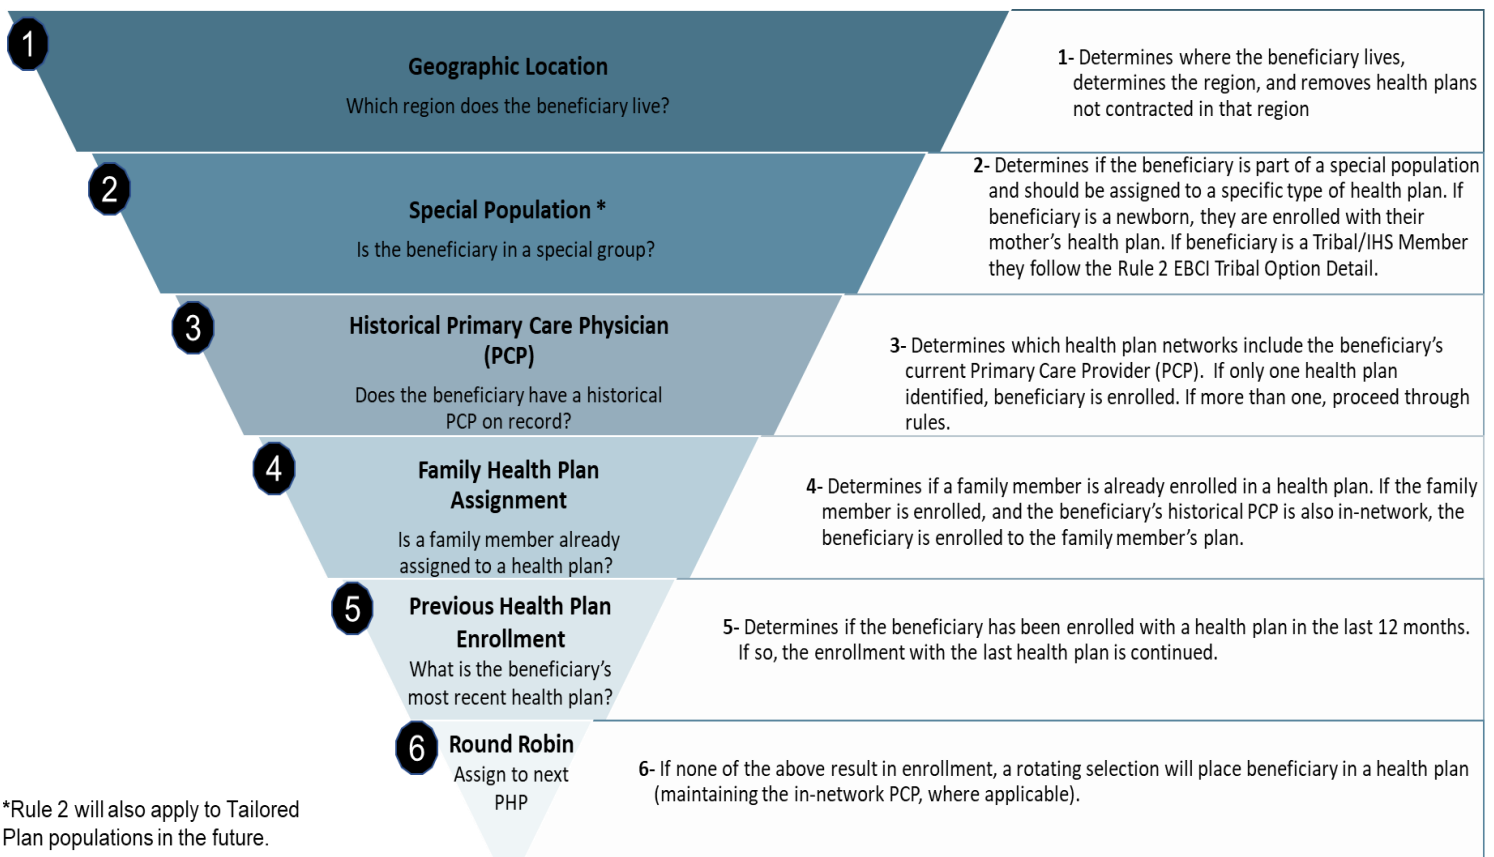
1

Geographic Location

Which region does the beneficiary live?

1- Determines where the beneficiary lives, determines the region, and removes health plans not contracted in that region

2

Special Population *

Is the beneficiary in a special group?

2- Determines if the beneficiary is part of a special population and should be assigned to a specific type of health plan. If beneficiary is a newborn, they are enrolled with their mother's health plan. If beneficiary is a Tribal/IHS Member they follow the Rule 2 EBCI Tribal Option Detail.

3

Historical Primary Care Physician (PCP)

Does the beneficiary have a historical PCP on record?

3- Determines which health plan networks include the beneficiary's current Primary Care Provider (PCP). If only one health plan identified, beneficiary is enrolled. If more than one, proceed through rules.

4

Family Health Plan Assignment

Is a family member already assigned to a health plan?

4- Determines if a family member is already enrolled in a health plan. If the family member is enrolled, and the beneficiary's historical PCP is also in-network, the beneficiary is enrolled to the family member's plan.

5

Previous Health Plan Enrollment

What is the beneficiary's most recent health plan?

5- Determines if the beneficiary has been enrolled with a health plan in the last 12 months. If so, the enrollment with the last health plan is continued.

6

Round Robin

Assign to next PHP

6- If none of the above result in enrollment, a rotating selection will place beneficiary in a health plan (maintaining the in-network PCP, where applicable).

*Rule 2 will also apply to Tailored Plan populations in the future.